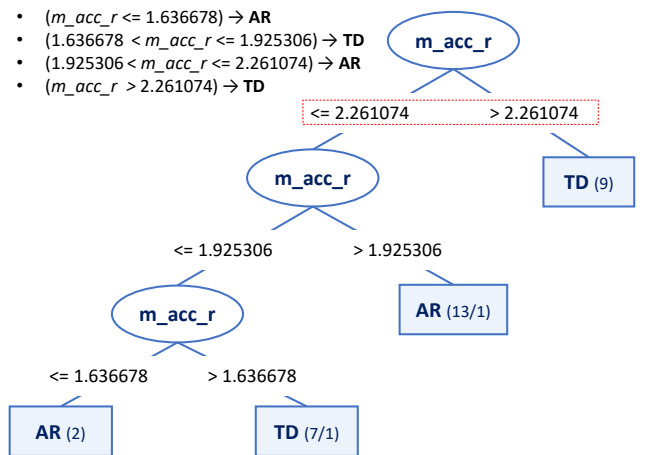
- (*m_acc_r* <= 1.636678) → **AR**
- (1.636678 < *m_acc_r* <= 1.925306) → **TD**
- (1.925306 < *m_acc_r* <= 2.261074) → **AR**
- (*m_acc_r* > 2.261074) → **TD**

**m_acc_r**

<= 2.261074 > 2.261074

**m_acc_r**

**TD** (9)

<= 1.925306 > 1.925306

**m_acc_r**

**AR** (13/1)

<= 1.636678 > 1.636678

**AR** (2)

**TD** (7/1)